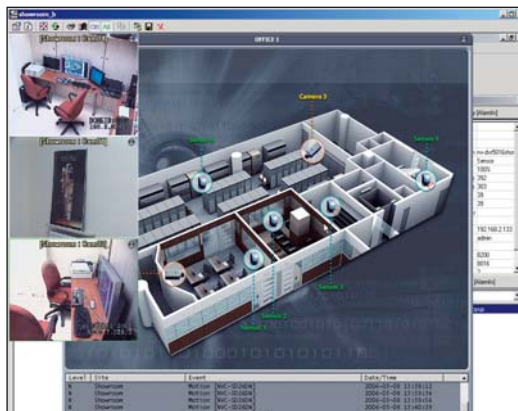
showroom_b
OFFICE 1
[Showroom : Cam01]
[Showroom : Cam02]
[Showroom : Cam03]
Camera 3
Sensor 1
Sensor 4
Sensor 2
Sensor 3
Sensor 6
[Alarm]
Sensor
1005
292
303
28
28
192.168.2.133
admin
8200
8016
[Alarm]
Level
Site
Event
Date/Time
Showroom
Motion
2006-05-08 13:39:12
Showroom
Motion
2006-05-08 13:39:14
Showroom
Motion
2006-05-08 13:39:16
Showroom
Motion
2006-05-08 13:40:39